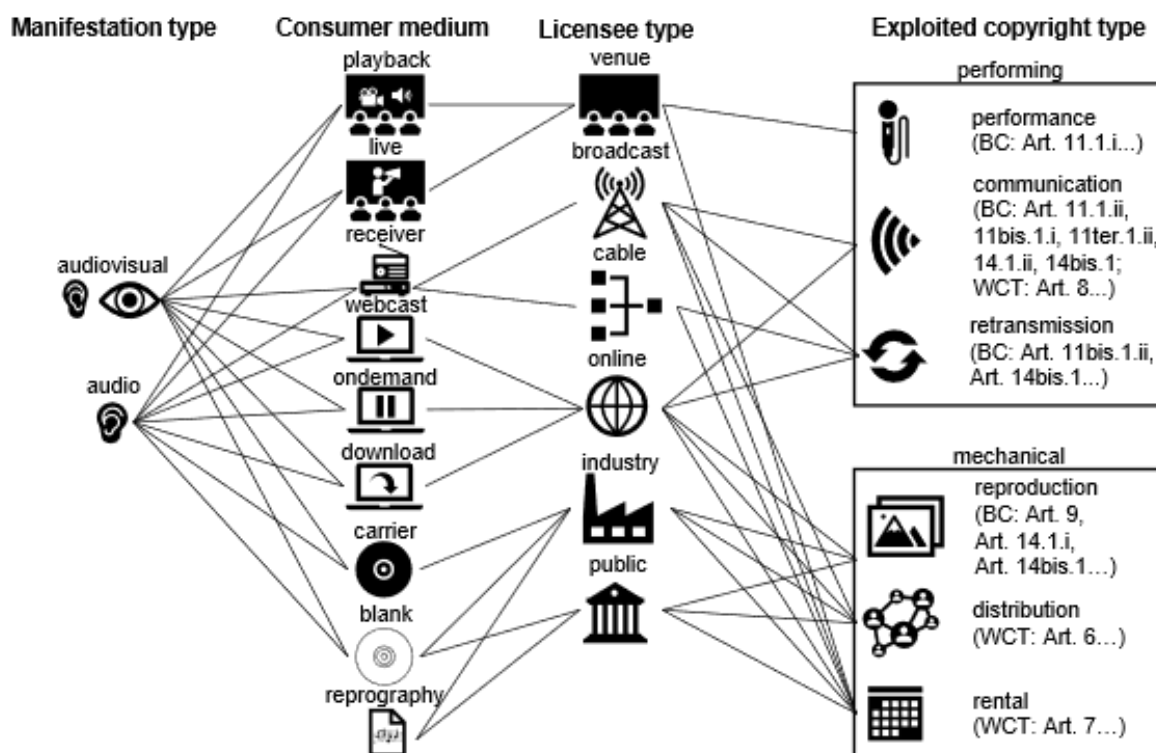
Manifestation type

Consumer medium

Licensee type

Exploited copyright type

audiovisual

audio

playback

live

receiver

webcast

ondemand

download

carrier

blank

reprography

venue

broadcast

cable

online

industry

public

performing

performance (BC: Art. 11.1.i...)

communication (BC: Art. 11.1.ii, 11bis.1.i, 11ter.1.ii, 14.1.ii, 14bis.1; WCT: Art. 8...)

retransmission (BC: Art. 11bis.1.ii, Art. 14bis.1...)

mechanical

reproduction (BC: Art. 9, Art. 14.1.i, Art. 14bis.1…)

distribution (WCT: Art. 6…)

rental (WCT: Art. 7…)